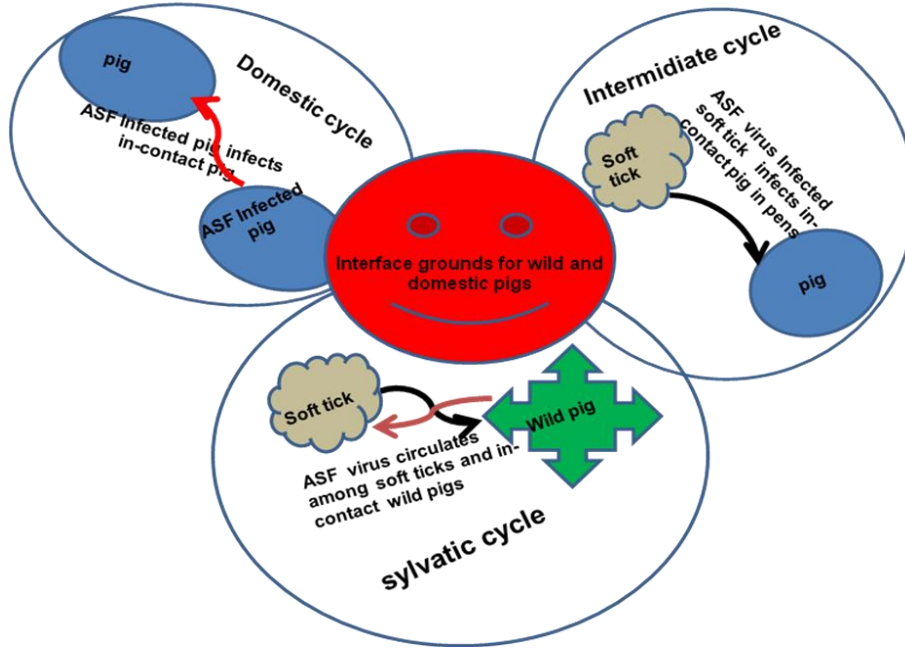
pig

Domestic cycle

ASF Infected pig infects in-contact pig

ASF Infected pig

Intermidiate cycle

Soft tick

ASF virus Infected soft tick infects in-contact pig in pens

pig

Interface grounds for wild and domestic pigs

Soft tick

Wild pig

ASF virus circulates among soft ticks and in-contact wild pigs

sylvatic cycle